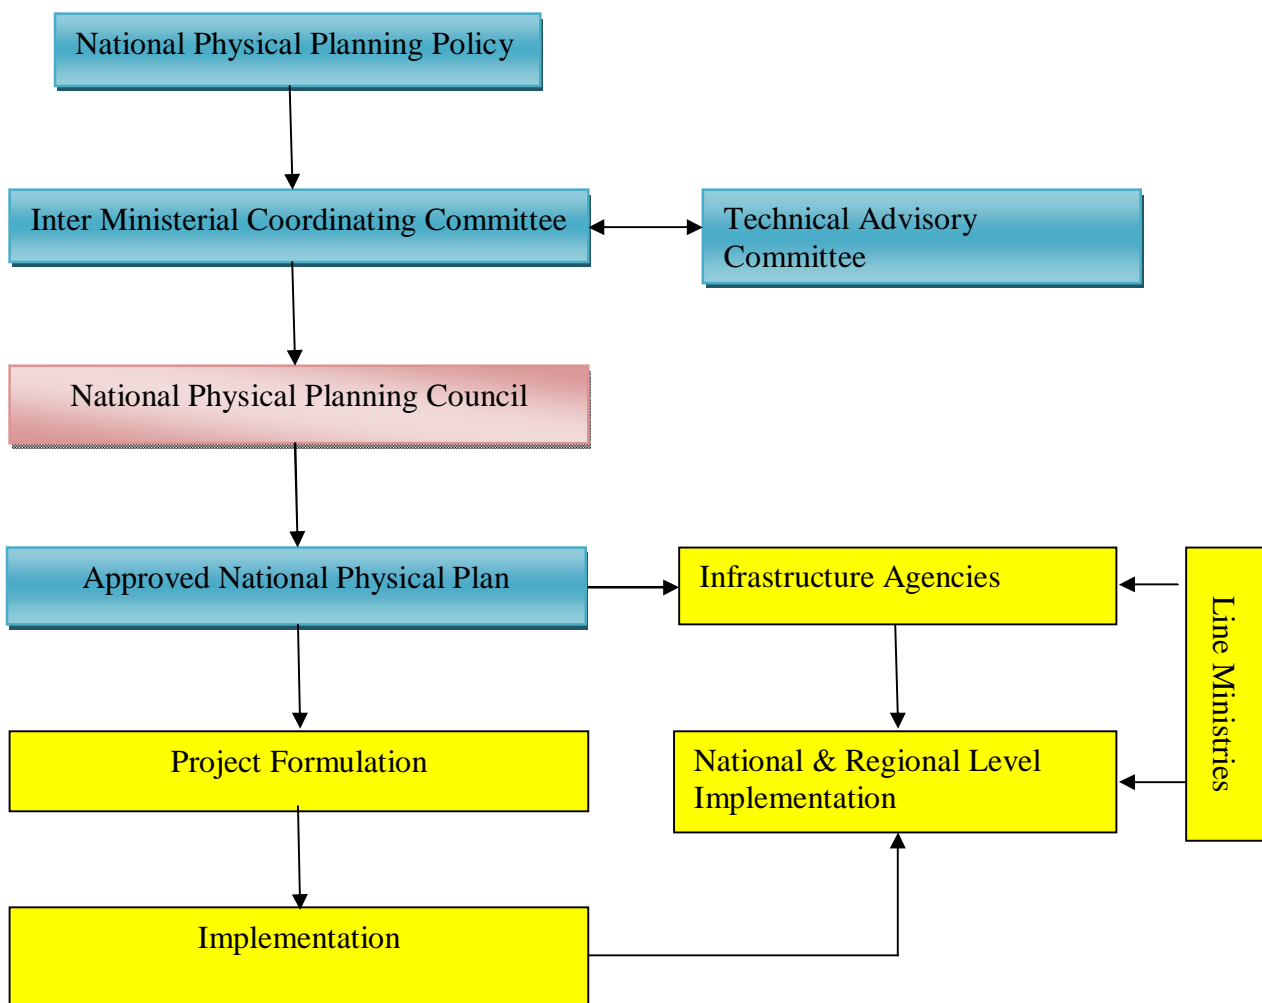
National Physical Planning Policy

Inter Ministerial Coordinating Committee

Technical Advisory Committee

National Physical Planning Council

Approved National Physical Plan

Infrastructure Agencies

Line Ministries

Project Formulation

National & Regional Level Implementation

Implementation